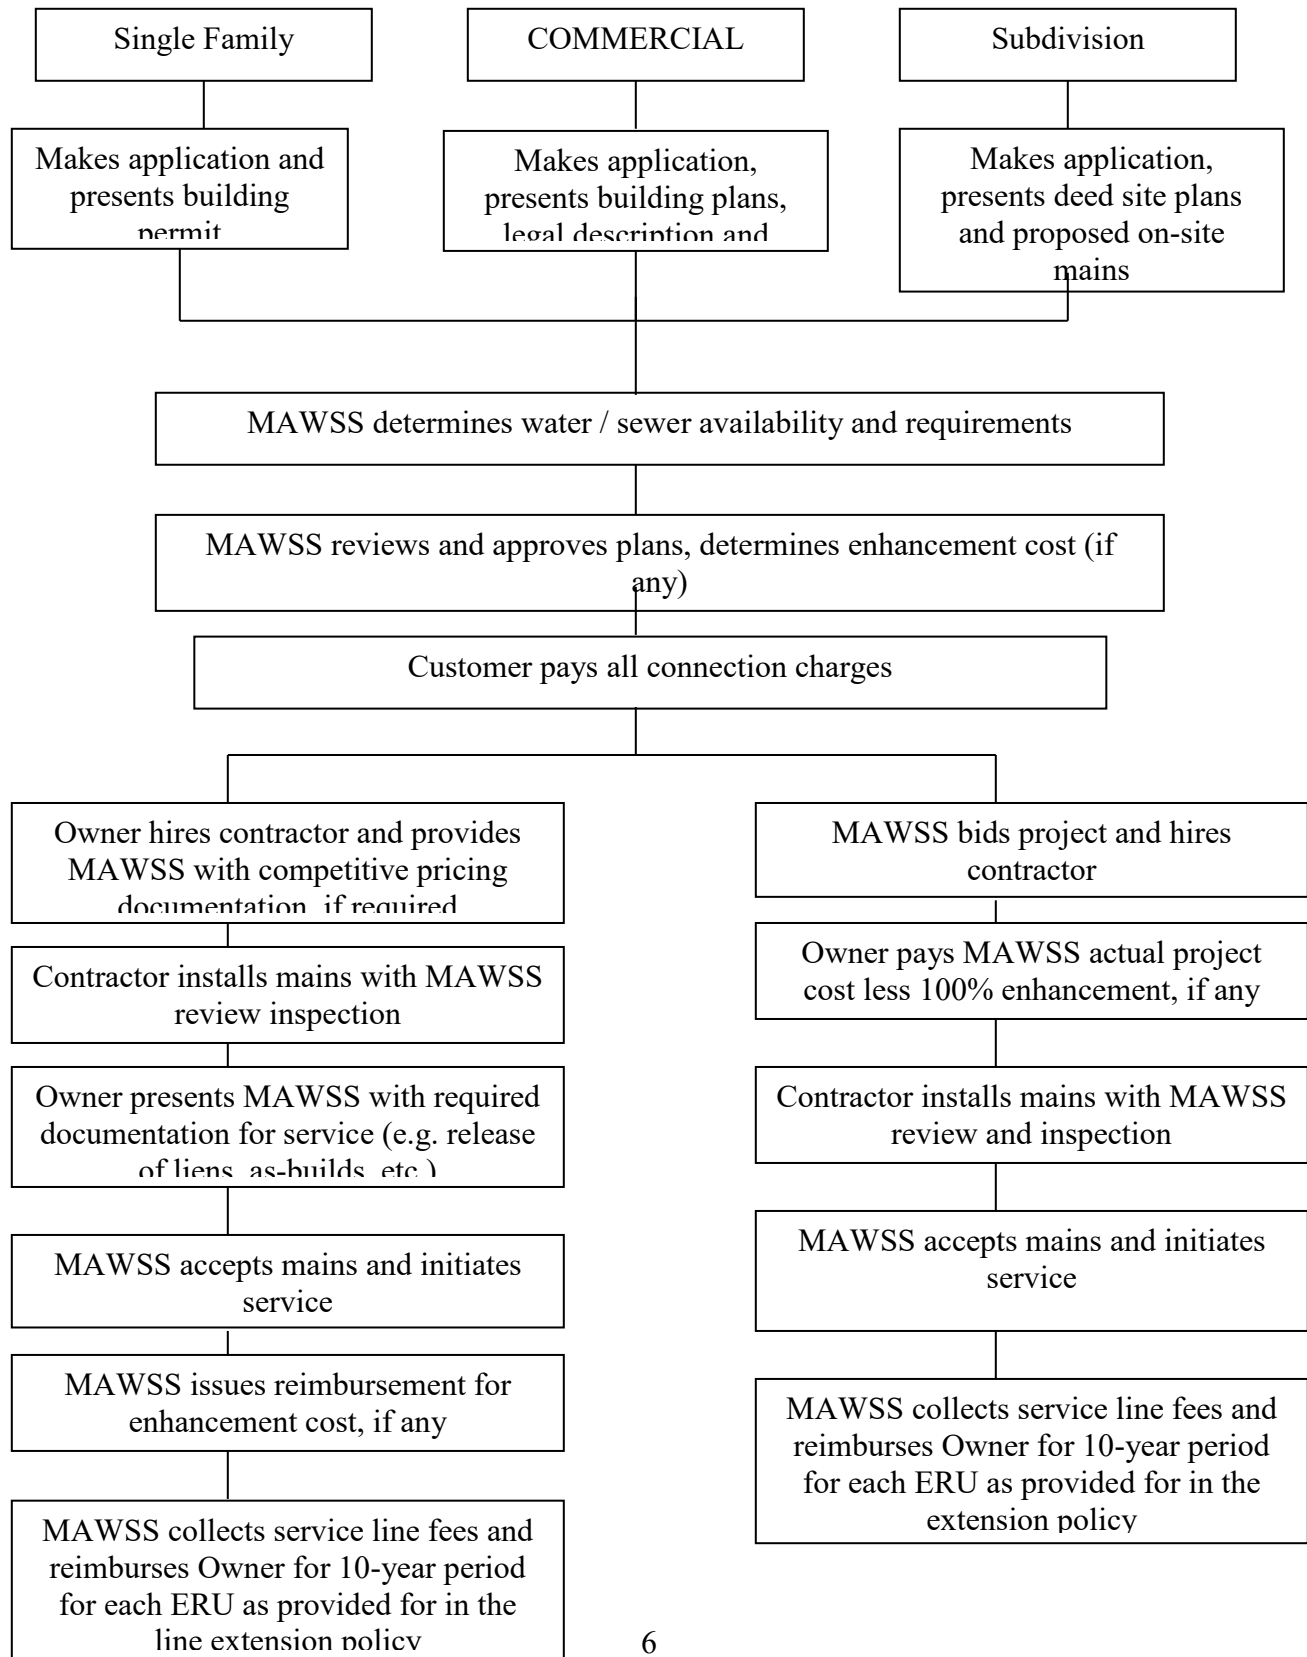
Single Family

COMMERCIAL

Subdivision

Makes application and presents building permit

Makes application, presents building plans, legal description and

Makes application, presents deed site plans and proposed on-site mains

MAWSS determines water / sewer availability and requirements

MAWSS reviews and approves plans, determines enhancement cost (if any)

Customer pays all connection charges

Owner hires contractor and provides MAWSS with competitive pricing documentation, if required

Contractor installs mains with MAWSS review inspection

Owner presents MAWSS with required documentation for service (e.g. release of liens, as-builds, etc.)

MAWSS accepts mains and initiates service

MAWSS issues reimbursement for enhancement cost, if any

MAWSS collects service line fees and reimburses Owner for 10-year period for each ERU as provided for in the line extension policy

MAWSS bids project and hires contractor

Owner pays MAWSS actual project cost less 100% enhancement, if any

Contractor installs mains with MAWSS review and inspection

MAWSS accepts mains and initiates service

MAWSS collects service line fees and reimburses Owner for 10-year period for each ERU as provided for in the extension policy

6